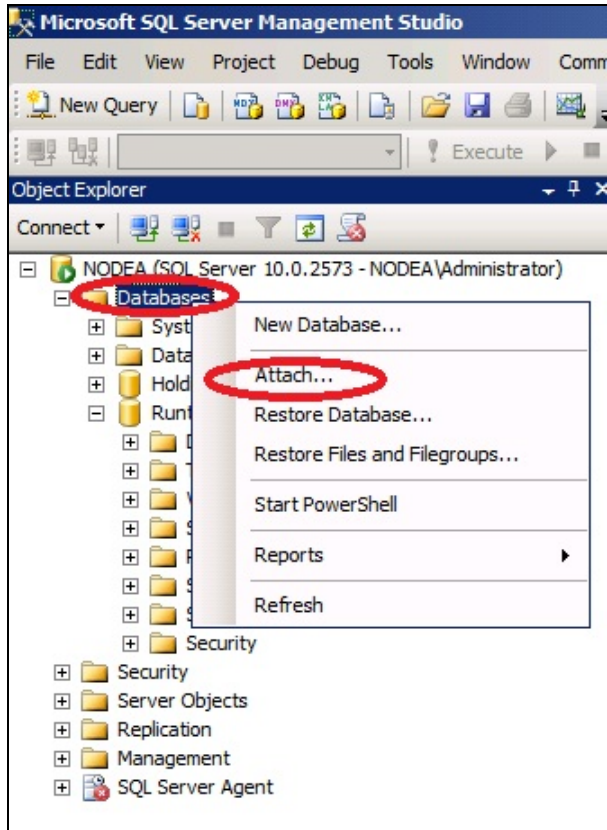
Microsoft SQL Server Management Studio

File Edit View Project Debug Tools Window Comm

New Query

Execute

Object Explorer

Connect

NODEA (SQL Server 10.0.2573 - NODEA\Administrator)

Databases

Syst

Data

Hold

Runt

Security

Security

Server Objects

Replication

Management

SQL Server Agent

New Database...

Attach...

Restore Database...

Restore Files and Filegroups...

Start PowerShell

Reports

Refresh